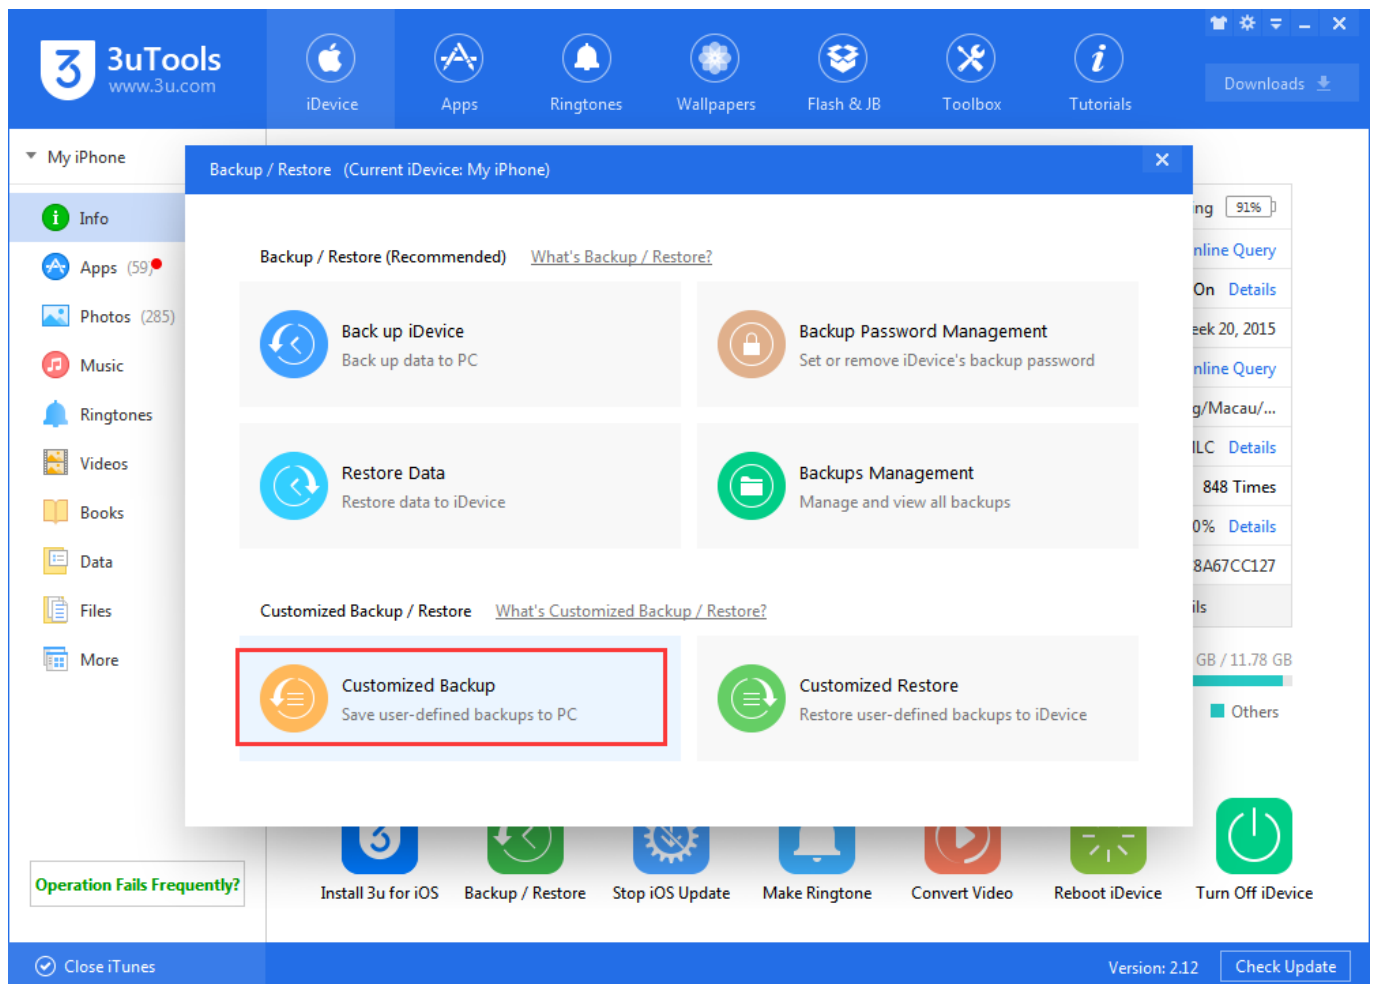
3uTools
www.3u.com

iDevice
Apps
Ringtones
Wallpapers
Flash & JB
Toolbox
Tutorials

Downloads

My iPhone

Info
Apps (59)
Photos (285)
Music
Ringtones
Videos
Books
Data
Files
More

Operation Fails Frequently?

Backup / Restore (Current iDevice: My iPhone)

Backup / Restore (Recommended) What's Backup / Restore?

Back up iDevice
Back up data to PC

Backup Password Management
Set or remove iDevice's backup password

Restore Data
Restore data to iDevice

Backups Management
Manage and view all backups

Customized Backup / Restore What's Customized Backup / Restore?

Customized Backup
Save user-defined backups to PC

Customized Restore
Restore user-defined backups to iDevice

ing 91%
nline Query
On Details
eek 20, 2015
nline Query
g/Macau/...
ILC Details
848 Times
0% Details
8A67CC127
ils
GB / 11.78 GB
Others

Install 3u for iOS
Backup / Restore
Stop iOS Update
Make Ringtone
Convert Video
Reboot iDevice
Turn Off iDevice

Close iTunes
Version: 2.12
Check Update